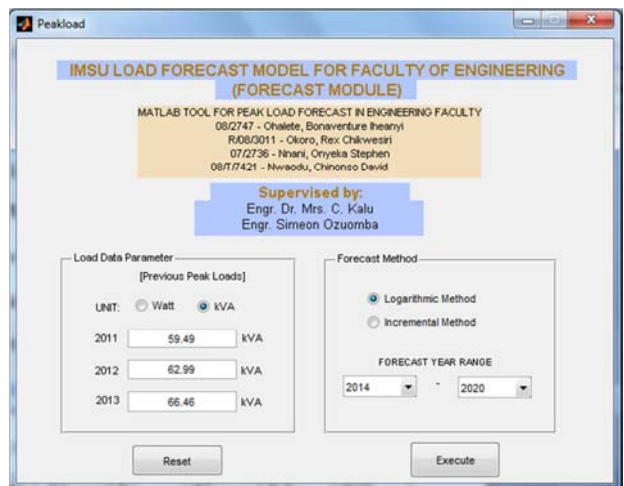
Peakload

IMSU LOAD FORECAST MODEL FOR FACULTY OF ENGINEERING (FORECAST MODULE)

MATLAB TOOL FOR PEAK LOAD FORECAST IN ENGINEERING FACULTY
08/2747 - Ohalete, Bonaventure Iheanyi
R/08/3011 - Okoro, Rex Chikwesiri
07/2736 - Nnani, Onyeka Stephen
08/T/7421 - Nwaodu, Chinonso David

Supervised by:
Engr. Dr. Mrs. C. Kalu
Engr. Simeon Ozuomba

Load Data Parameter
[Previous Peak Loads]
UNIT: Watt kVA

| 2011 | 59.49 | kVA |
|---|---|---|
| 2012 | 62.99 | kVA |
| 2013 | 66.46 | kVA |

Forecast Method
Logarithmic Method
Incremental Method
FORECAST YEAR RANGE
2014 - 2020

Reset
Execute